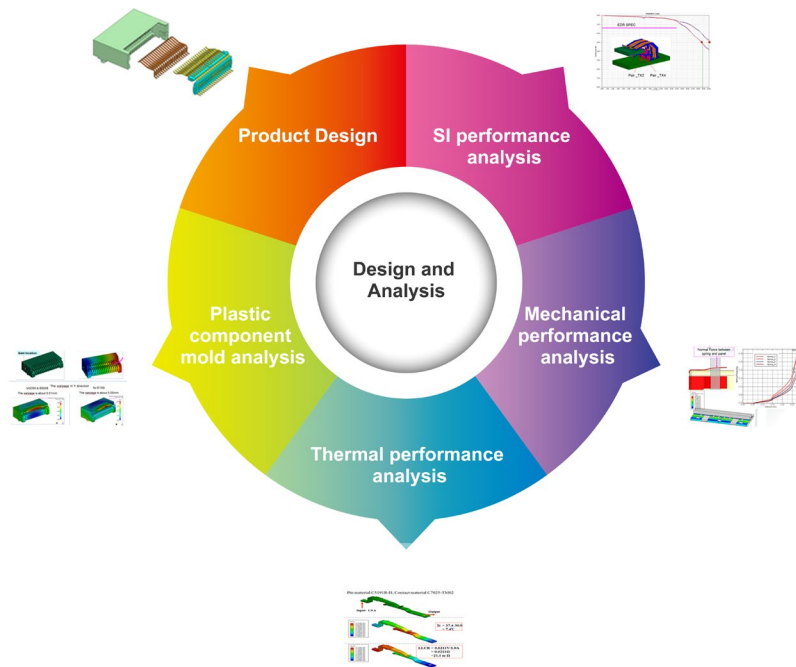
Product Design

SI performance analysis

Design and Analysis

Plastic component mold analysis

Mechanical performance analysis

Thermal performance analysis

EDR SPEC

Pair_TX2

Pair_TX4

Thermal Force between spring and panel

The warpage in Y direction

The warpage is about 0.014 mm

The warpage is about 0.02 mm

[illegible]